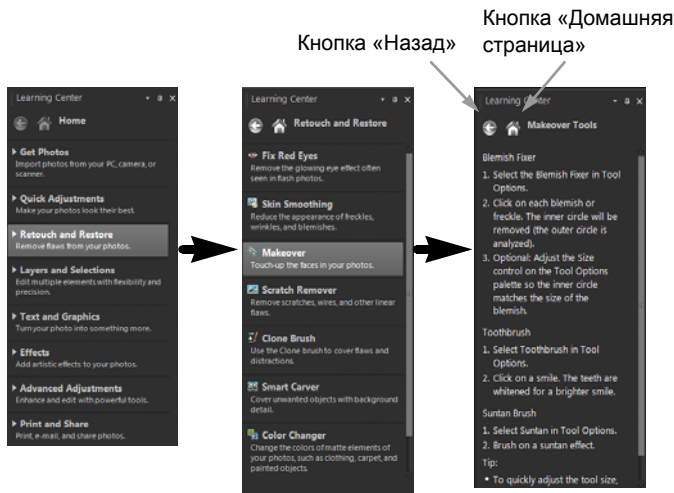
Кнопка «Домашняя страница»

Кнопка «Назад»

Learning Center

Home

Get Photos
Import photos from your PC, camera, or scanner.

Quick Adjustments
Make your photos look their best.

Retouch and Restore
Remove flaws from your photos.

Layers and Selections
Edit multiple elements with flexibility and precision.

Text and Graphics
Turn your photo into something more.

Effects
Add artistic effects to your photos.

Advanced Adjustments
Enhance and edit with powerful tools.

Print and Share
Print, e-mail, and share photos.

Learning Center

Retouch and Restore

Fix Red Eyes
Remove the glowing eye effect often seen in flash photos.

Skin Smoothing
Reduce the appearance of freckles, wrinkles, and blemishes.

Makeover
Touch-up the faces in your photos.

Scratch Remover
Remove scratches, wires, and other linear flaws.

Clone Brush
Use the Clone brush to cover flaws and distractions.

Smart Carver
Cover unwanted objects with background detail.

Color Changer
Change the colors of matte elements of your photos, such as clothing, carpet, and painted objects.

Learning Center

Makeover Tools

Blemish Fixer
1. Select the Blemish Fixer in Tool Options.
2. Click on each blemish or freckle. The inner circle will be removed (the outer circle is analyzed).
3. Optional: Adjust the Size control on the Tool Options palette so the inner circle matches the size of the blemish.

Toothbrush
1. Select Toothbrush in Tool Options.
2. Click on a smile. The teeth are whitened for a brighter smile.

Suntan Brush
1. Select Suntan in Tool Options.
2. Brush on a suntan effect.

Tip:
• To quickly adjust the tool size,